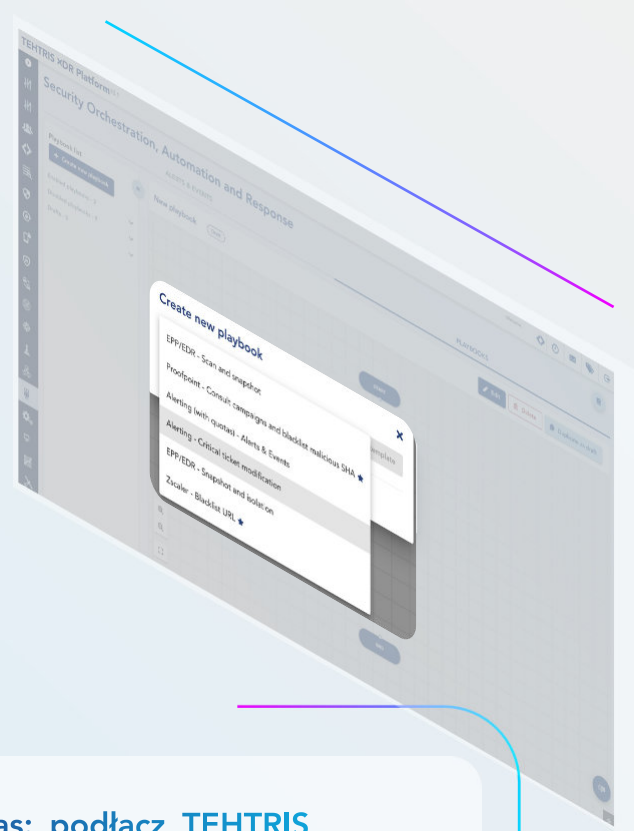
TEHTRIS XDR Platform

Security Orchestration, Automation and Response

Playbooks list

Create new playbook

New playbook

PLAYBOOKS

Create new playbook

EPP/EDR - Scan and snapshot

Proofpoint - Consult campaigns and blacklist malicious SHA

Alerting (with quotas) - Alerts & Events

Alerting - Critical ticket modification

EPP/EDR - Snapshot and isolation

Zscaler - Blacklist URL

Template

as: podłącz TEHTRIS